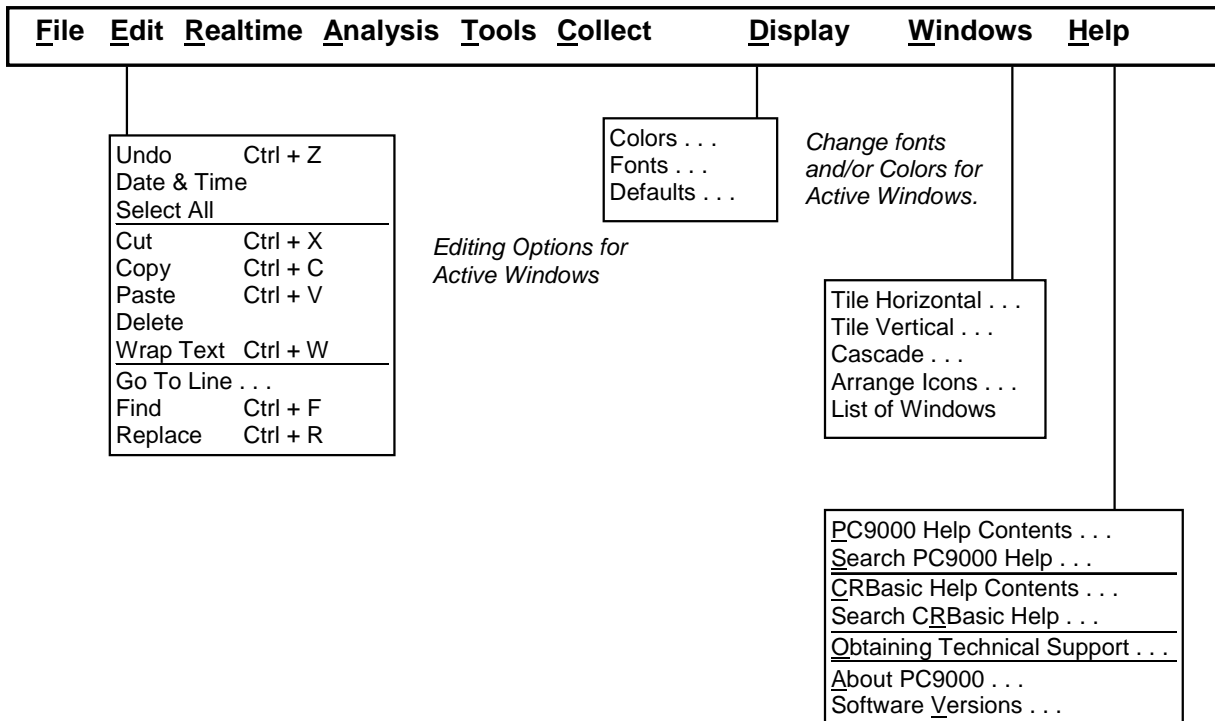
File Edit Realtime Analysis Tools Collect Display Windows Help

Undo Ctrl + Z
Date & Time
Select All
Cut Ctrl + X
Copy Ctrl + C
Paste Ctrl + V
Delete
Wrap Text Ctrl + W
Go To Line . . .
Find Ctrl + F
Replace Ctrl + R

Editing Options for Active Windows

Colors . . .
Fonts . . .
Defaults . . .

Change fonts and/or Colors for Active Windows.

Tile Horizontal . . .
Tile Vertical . . .
Cascade . . .
Arrange Icons . . .
List of Windows

PC9000 Help Contents . . .
Search PC9000 Help . . .
CRBasic Help Contents . . .
Search CRBasic Help . . .
Obtaining Technical Support . . .
About PC9000 . . .
Software Versions . . .